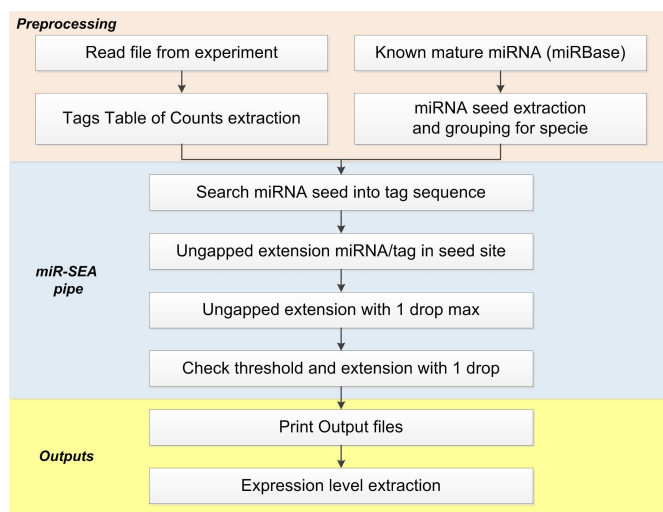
Preprocessing

Read file from experiment

Known mature miRNA (miRBase)

Tags Table of Counts extraction

miRNA seed extraction and grouping for specie

miR-SEA pipe

Search miRNA seed into tag sequence

Ungapped extension miRNA/tag in seed site

Ungapped extension with 1 drop max

Check threshold and extension with 1 drop

Outputs

Print Output files

Expression level extraction